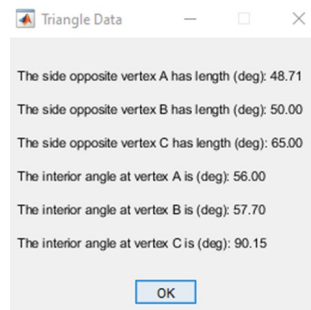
Triangle Data

The side opposite vertex A has length (deg): 48.71

The side opposite vertex B has length (deg): 50.00

The side opposite vertex C has length (deg): 65.00

The interior angle at vertex A is (deg): 56.00

The interior angle at vertex B is (deg): 57.70

The interior angle at vertex C is (deg): 90.15

OK